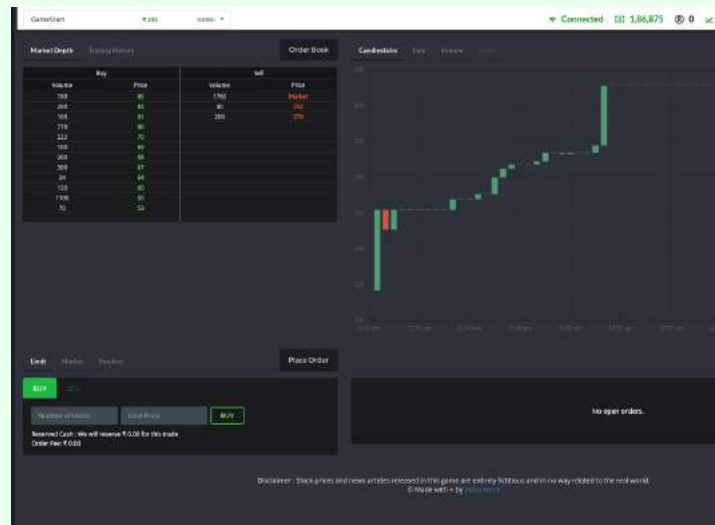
GameStart ₹280 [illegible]

Connected 1,86,875 0

Market Depth Trading History

Order Book

| Buy | | Sell | |
|---|---|---|---|
| Volume | Price | Volume | Price |
| 150 | 85 | 1750 | Market |
| 200 | 82 | 80 | 243 |
| 100 | 81 | 200 | 270 |
| 770 | 80 | | |
| 222 | 70 | | |
| 100 | 60 | | |
| 200 | 58 | | |
| 300 | 57 | | |
| 34 | 54 | | |
| 120 | 50 | | |
| 1100 | 50 | | |
| 70 | 33 | | |

Candlesticks Line Volume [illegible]

Limit Market Stoploss

Place Order

BUY SELL

Number of shares Limit Price BUY

Reserved Cash : We will reserve ₹ 0.00 for this trade
Order Fee: ₹ 0.00

No open orders.

Disclaimer : Stock prices and news articles released in this game are entirely fictitious and in no way related to the real world.
© Made with ♥ by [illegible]